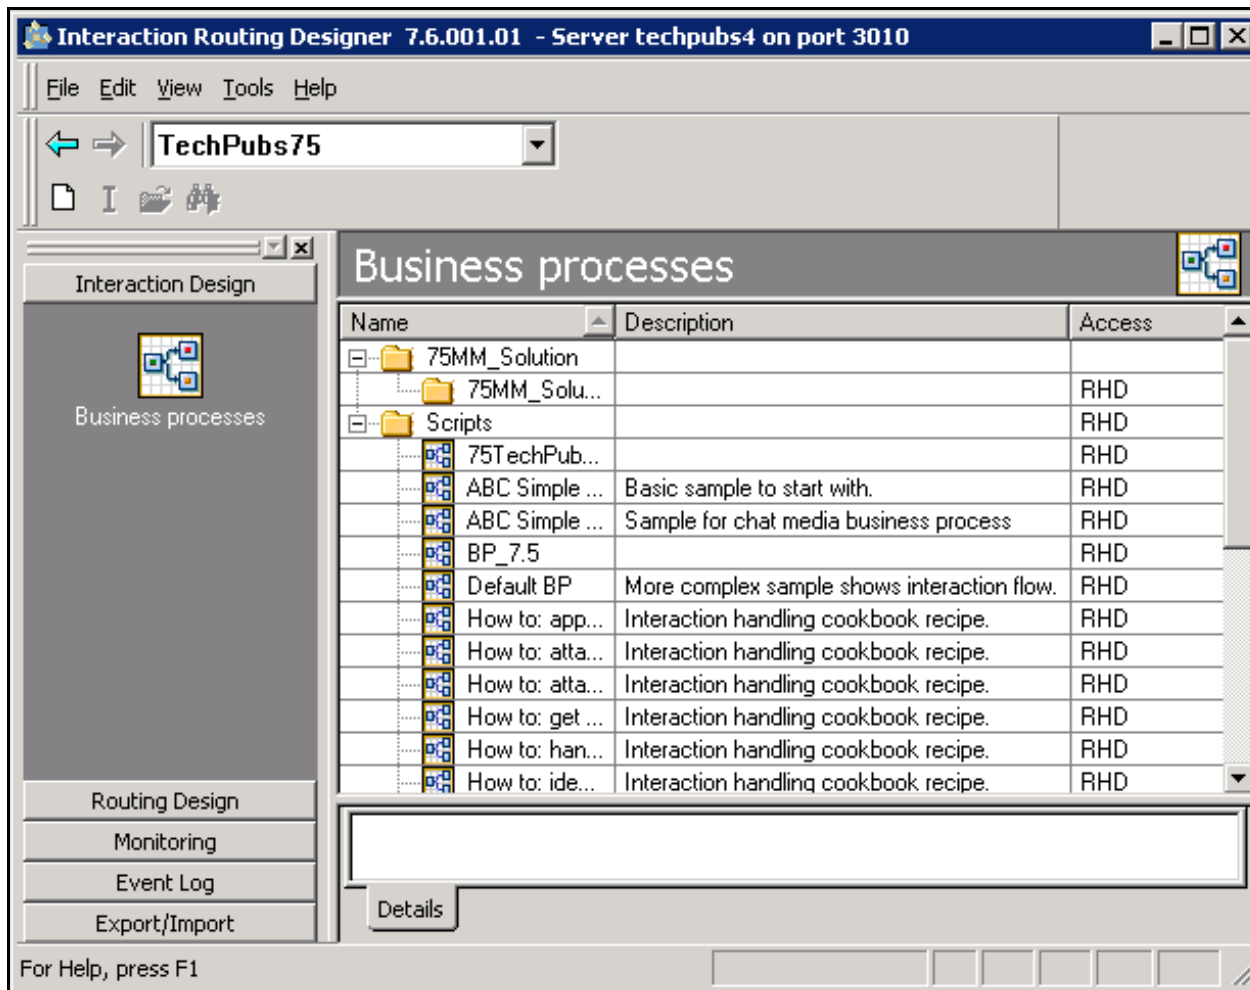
Interaction Routing Designer 7.6.001.01 - Server techpubs4 on port 3010

File Edit View Tools Help

TechPubs75

Interaction Design

Business processes

Business processes

| Name | Description | Access |
|---|---|---|
| 75MM_Solution | | |
| 75MM_Solu... | | RHD |
| Scripts | | RHD |
| 75TechPub... | | RHD |
| ABC Simple ... | Basic sample to start with. | RHD |
| ABC Simple ... | Sample for chat media business process | RHD |
| BP_7.5 | | RHD |
| Default BP | More complex sample shows interaction flow. | RHD |
| How to: app... | Interaction handling cookbook recipe. | RHD |
| How to: atta... | Interaction handling cookbook recipe. | RHD |
| How to: atta... | Interaction handling cookbook recipe. | RHD |
| How to: get ... | Interaction handling cookbook recipe. | RHD |
| How to: han... | Interaction handling cookbook recipe. | RHD |
| How to: ide... | Interaction handling cookbook recipe. | RHD |

Routing Design
Monitoring
Event Log
Export/Import

Details

For Help, press F1